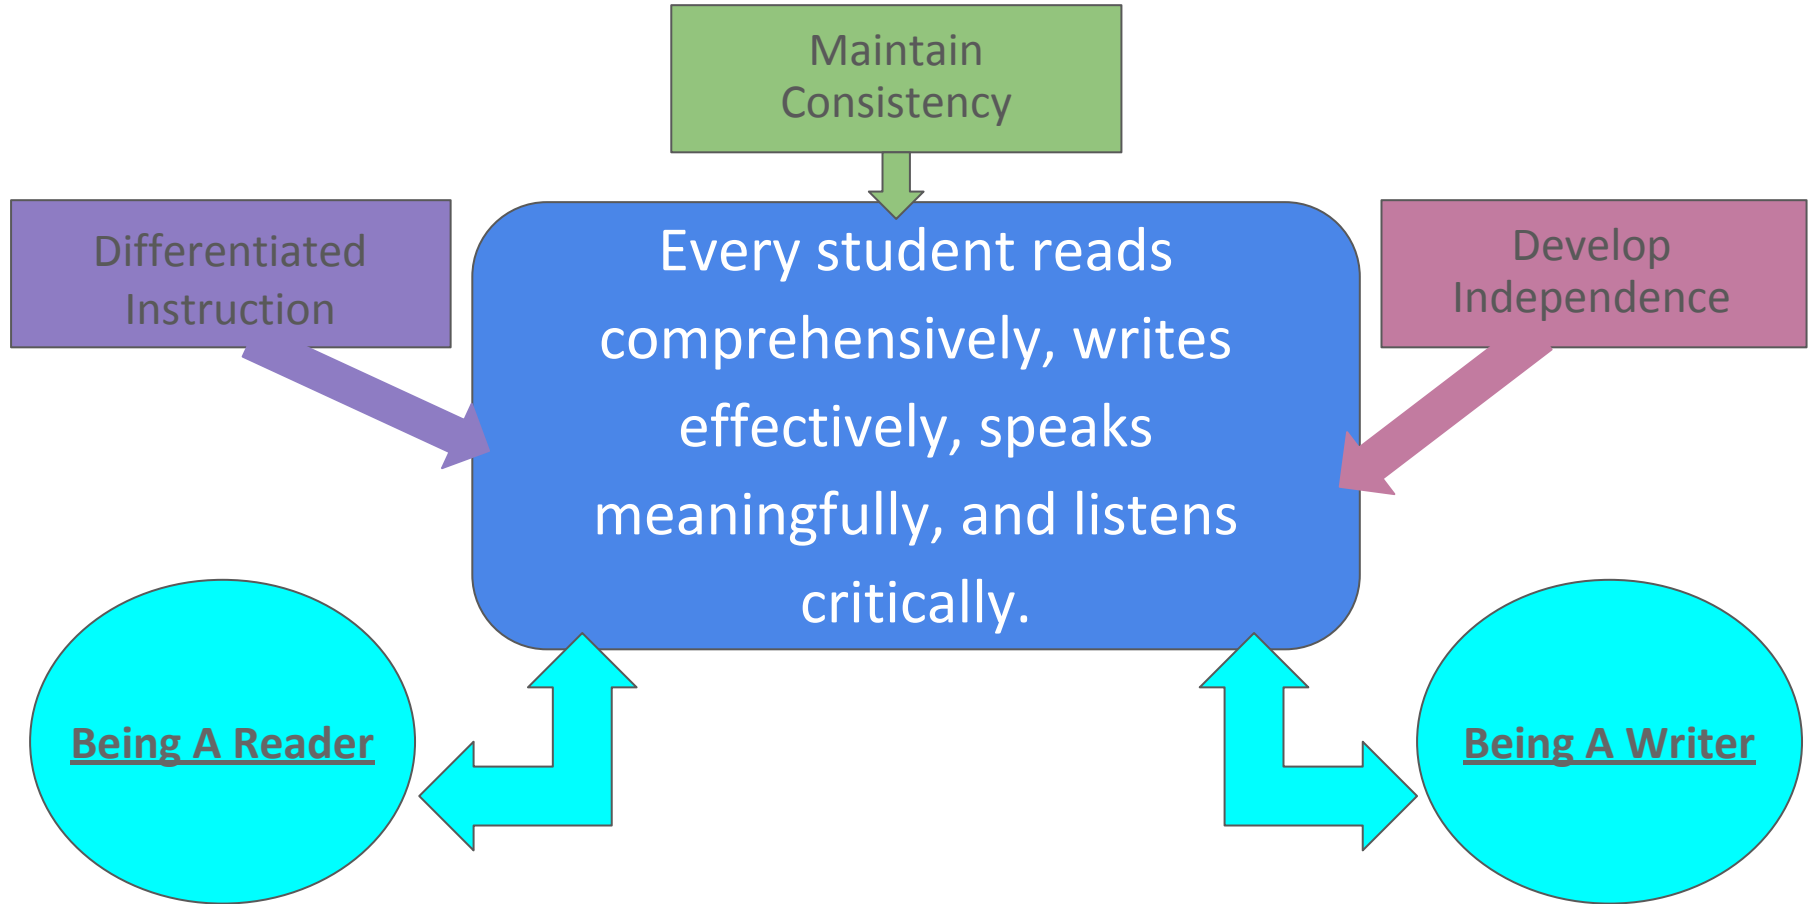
Maintain Consistency

Differentiated Instruction

Every student reads comprehensively, writes effectively, speaks meaningfully, and listens critically.

Develop Independence

Being A Reader

Being A Writer